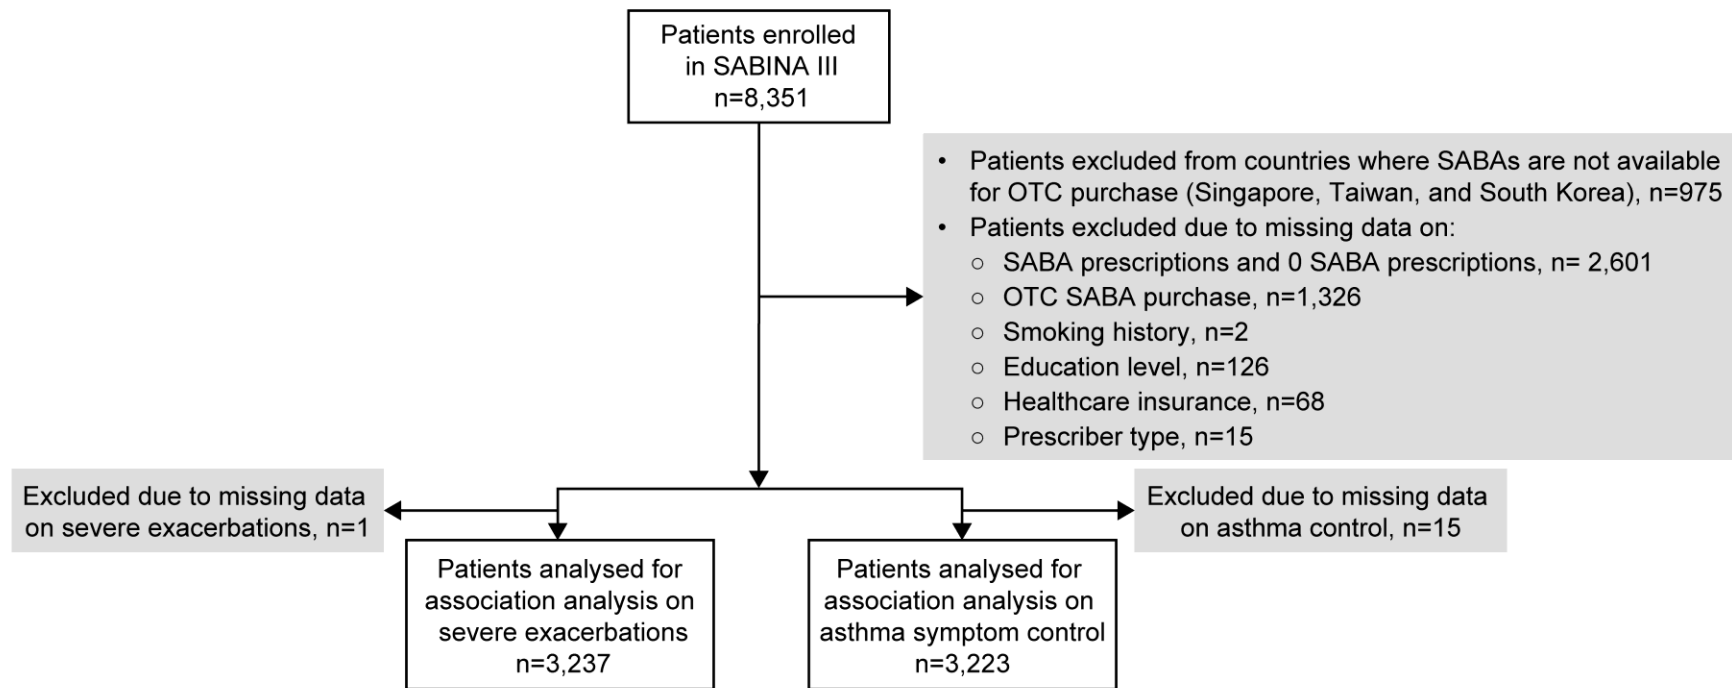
Patients enrolled in SABINA III
n=8,351

• Patients excluded from countries where SABAs are not available for OTC purchase (Singapore, Taiwan, and South Korea), n=975
• Patients excluded due to missing data on:
  ○ SABA prescriptions and 0 SABA prescriptions, n= 2,601
  ○ OTC SABA purchase, n=1,326
  ○ Smoking history, n=2
  ○ Education level, n=126
  ○ Healthcare insurance, n=68
  ○ Prescriber type, n=15

Excluded due to missing data on severe exacerbations, n=1

Excluded due to missing data on asthma control, n=15

Patients analysed for association analysis on severe exacerbations
n=3,237

Patients analysed for association analysis on asthma symptom control
n=3,223